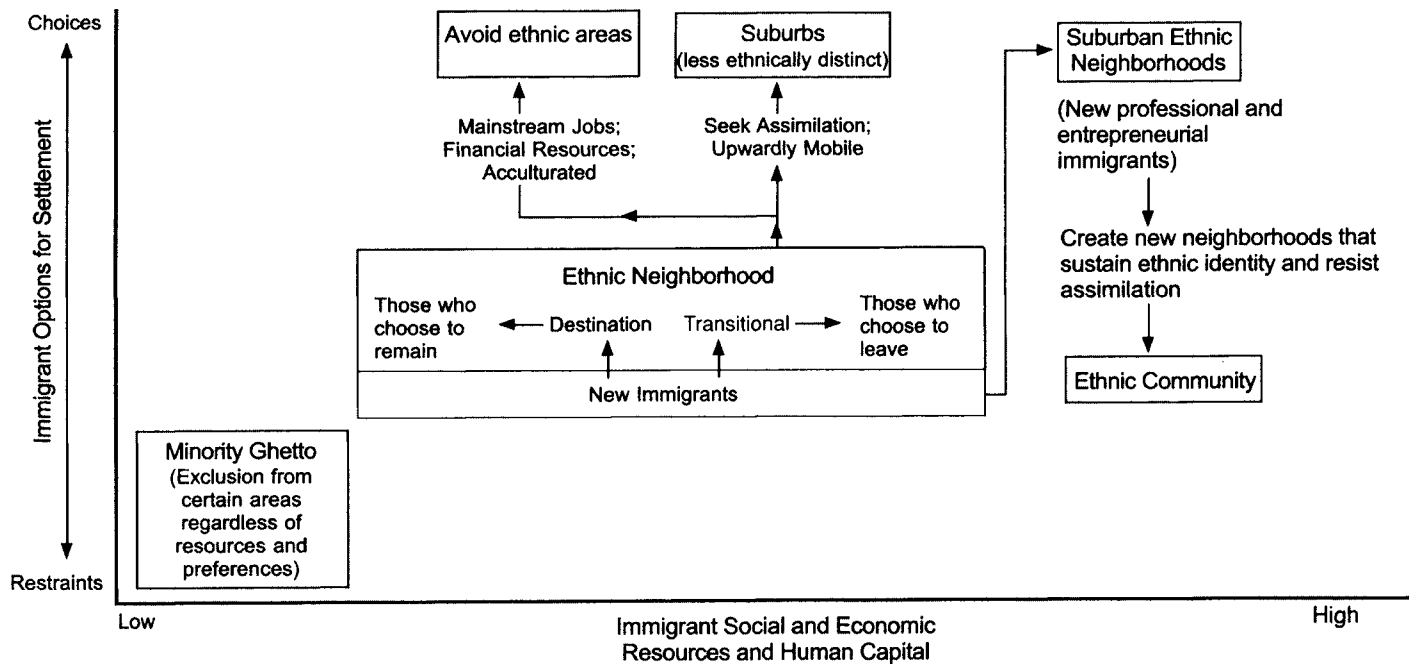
Choices

Immigrant Options for Settlement

Restraints

Avoid ethnic areas

Mainstream Jobs; Financial Resources; Acculturated

Suburbs (less ethnically distinct)

Seek Assimilation; Upwardly Mobile

Suburban Ethnic Neighborhoods

(New professional and entrepreneurial immigrants)

Create new neighborhoods that sustain ethnic identity and resist assimilation

Ethnic Community

Ethnic Neighborhood

Those who choose to remain

Destination

Transitional

Those who choose to leave

New Immigrants

Minority Ghetto (Exclusion from certain areas regardless of resources and preferences)

Low

Immigrant Social and Economic Resources and Human Capital

High